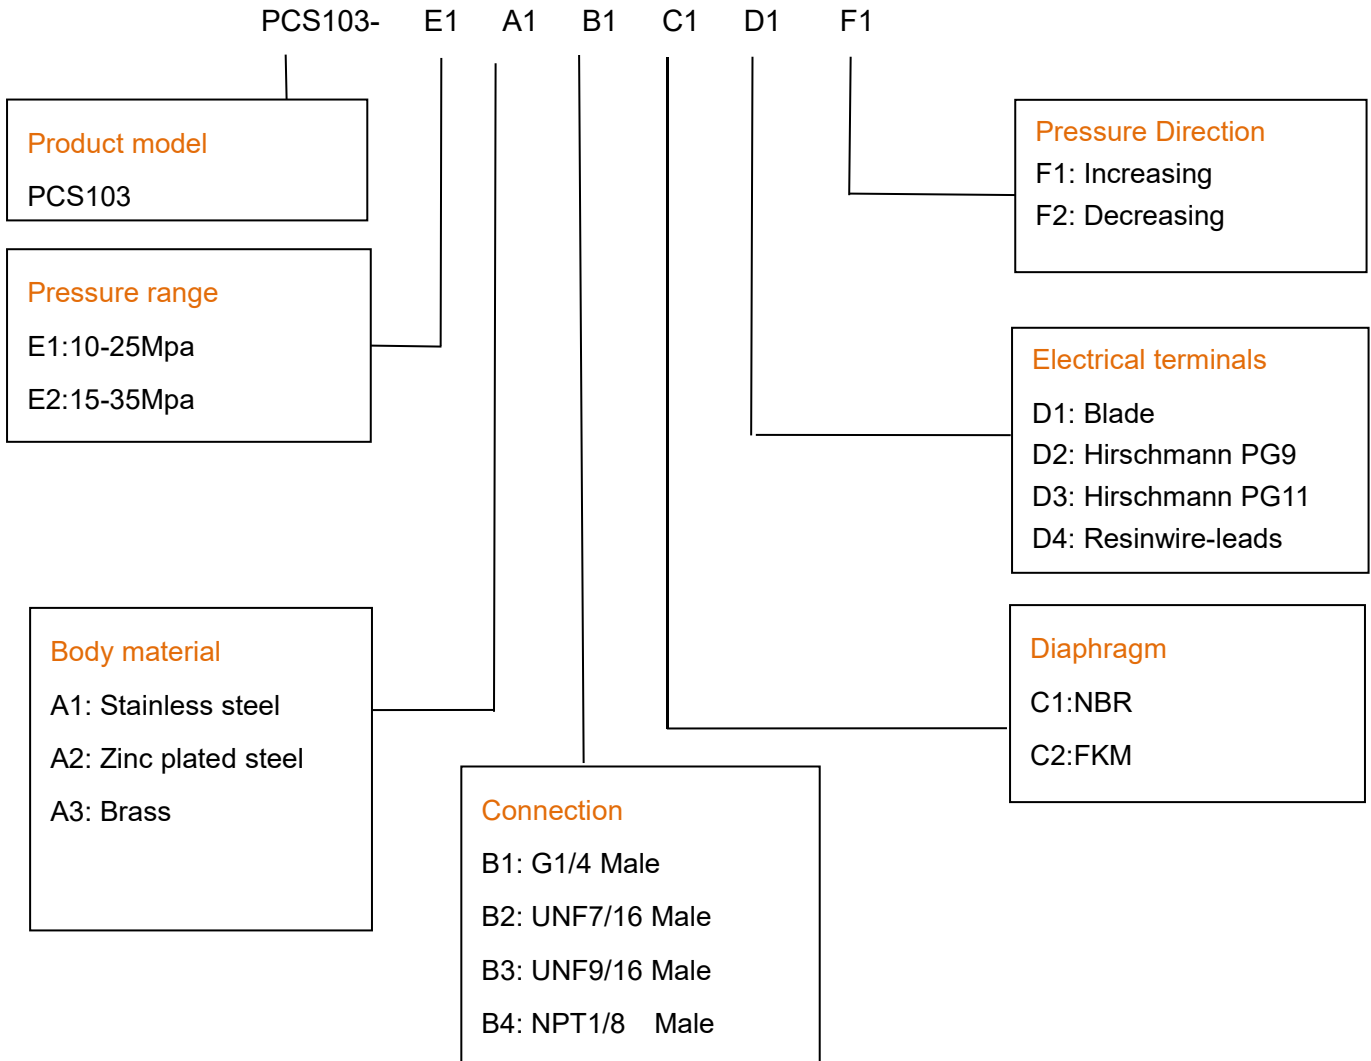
PCS103- E1 A1 B1 C1 D1 F1

Product model
PCS103

Pressure range
E1:10-25Mpa
E2:15-35Mpa

Body material
A1: Stainless steel
A2: Zinc plated steel
A3: Brass

Connection
B1: G1/4 Male
B2: UNF7/16 Male
B3: UNF9/16 Male
B4: NPT1/8 Male

Pressure Direction
F1: Increasing
F2: Decreasing

Electrical terminals
D1: Blade
D2: Hirschmann PG9
D3: Hirschmann PG11
D4: Resinwire-leads

Diaphragm
C1:NBR
C2:FKM